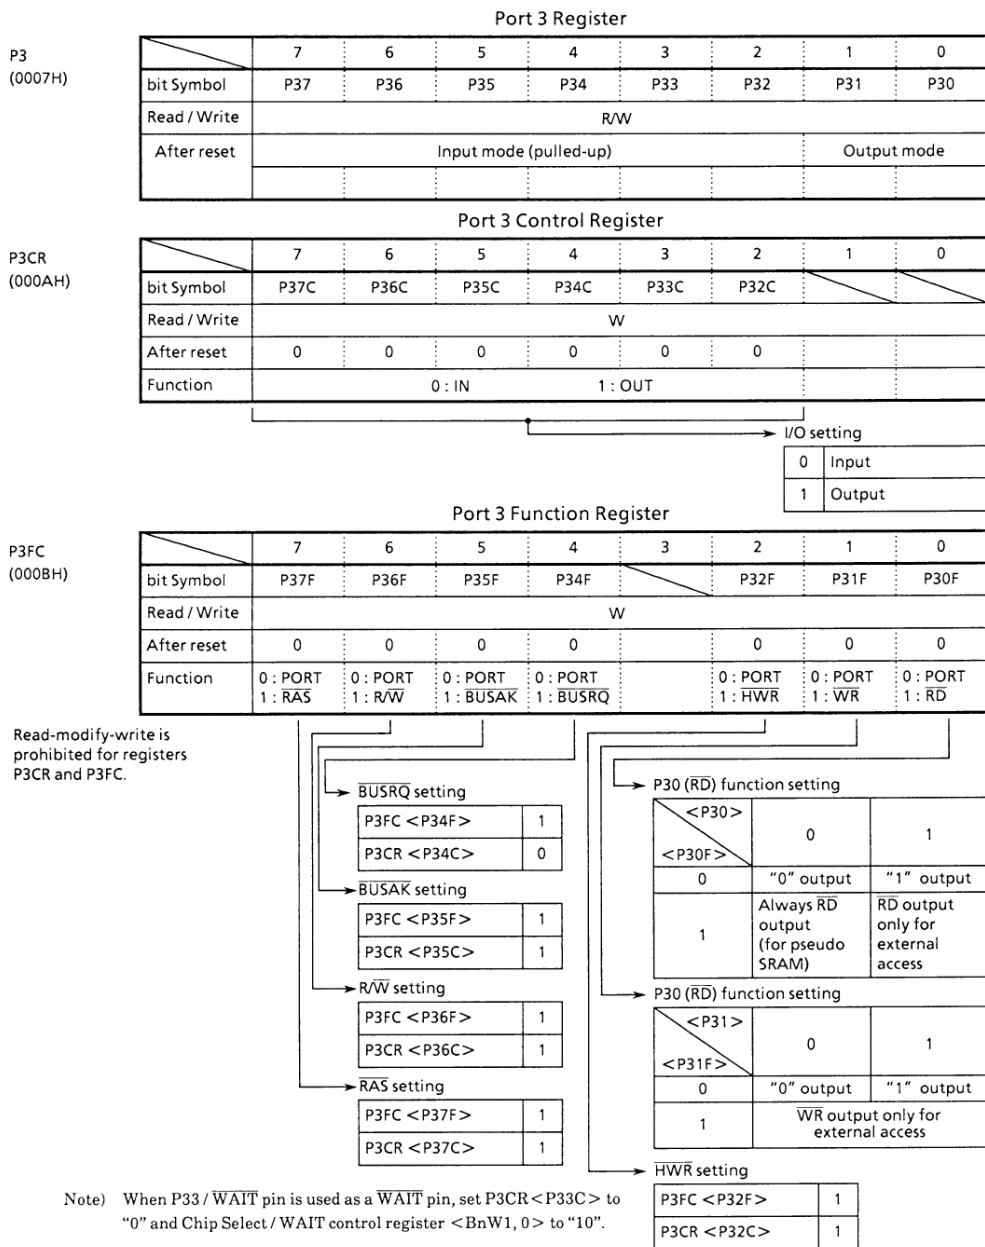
Port 3 Register

P3
(0007H)

| | 7 | 6 | 5 | 4 | 3 | 2 | 1 | 0 |
|---|---|---|---|---|---|---|---|---|
| bit Symbol | P37 | P36 | P35 | P34 | P33 | P32 | P31 | P30 |
| Read / Write | R/W | | | | | | | |
| After reset | Input mode (pulled-up) | | | | | | Output mode | |
| | | | | | | | | |

Port 3 Control Register

P3CR
(000AH)

| | 7 | 6 | 5 | 4 | 3 | 2 | 1 | 0 |
|---|---|---|---|---|---|---|---|---|
| bit Symbol | P37C | P36C | P35C | P34C | P33C | P32C | | |
| Read / Write | W | | | | | | | |
| After reset | 0 | 0 | 0 | 0 | 0 | 0 | | |
| Function | 0 : IN 1 : OUT | | | | | | | |

I/O setting

| 0 | Input |
|---|---|
| 1 | Output |

Port 3 Function Register

P3FC
(000BH)

| | 7 | 6 | 5 | 4 | 3 | 2 | 1 | 0 |
|---|---|---|---|---|---|---|---|---|
| bit Symbol | P37F | P36F | P35F | P34F | | P32F | P31F | P30F |
| Read / Write | W | | | | | | | |
| After reset | 0 | 0 | 0 | 0 | | 0 | 0 | 0 |
| Function | 0 : PORT 1 : $\overline{RAS}$ | 0 : PORT 1 : R/$\overline{W}$ | 0 : PORT 1 : $\overline{BUSAK}$ | 0 : PORT 1 : $\overline{BUSRQ}$ | | 0 : PORT 1 : $\overline{HWR}$ | 0 : PORT 1 : $\overline{WR}$ | 0 : PORT 1 : $\overline{RD}$ |

Read-modify-write is prohibited for registers P3CR and P3FC.

$\overline{BUSRQ}$ setting

| P3FC <P34F> | 1 |
|---|---|
| P3CR <P34C> | 0 |

$\overline{BUSAK}$ setting

| P3FC <P35F> | 1 |
|---|---|
| P3CR <P35C> | 1 |

R/$\overline{W}$ setting

| P3FC <P36F> | 1 |
|---|---|
| P3CR <P36C> | 1 |

$\overline{RAS}$ setting

| P3FC <P37F> | 1 |
|---|---|
| P3CR <P37C> | 1 |

P30 ($\overline{RD}$) function setting

| <P30> / <P30F> | 0 | 1 |
|---|---|---|
| 0 | "0" output | "1" output |
| 1 | Always $\overline{RD}$ output (for pseudo SRAM) | $\overline{RD}$ output only for external access |

P30 ($\overline{RD}$) function setting

| <P31> / <P31F> | 0 | 1 |
|---|---|---|
| 0 | "0" output | "1" output |
| 1 | $\overline{WR}$ output only for external access | |

$\overline{HWR}$ setting

| P3FC <P32F> | 1 |
|---|---|
| P3CR <P32C> | 1 |

Note) When P33 / $\overline{WAIT}$ pin is used as a $\overline{WAIT}$ pin, set P3CR<P33C> to "0" and Chip Select / WAIT control register <BnW1, 0> to "10".